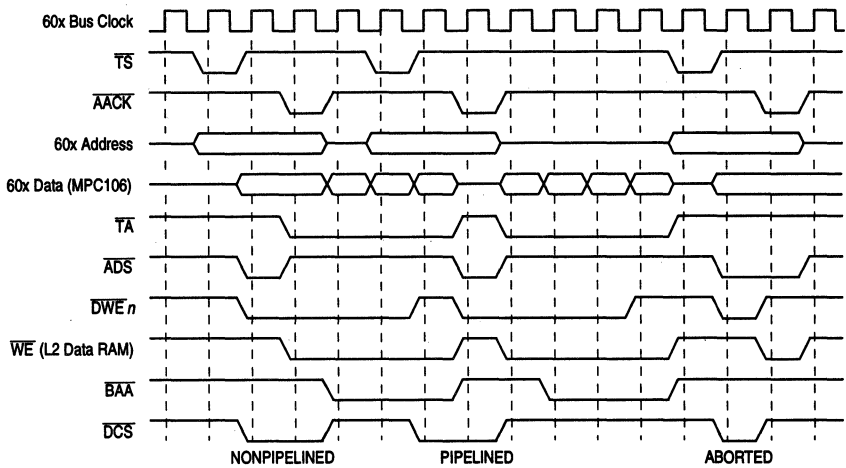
60x Bus Clock

$\overline{TS}$

$\overline{AACK}$

60x Address

60x Data (MPC106)

$\overline{TA}$

$\overline{ADS}$

$\overline{DWE}\,n$

$\overline{WE}$ (L2 Data RAM)

$\overline{BAA}$

$\overline{DCS}$

NONPIPELINED

PIPELINED

ABORTED